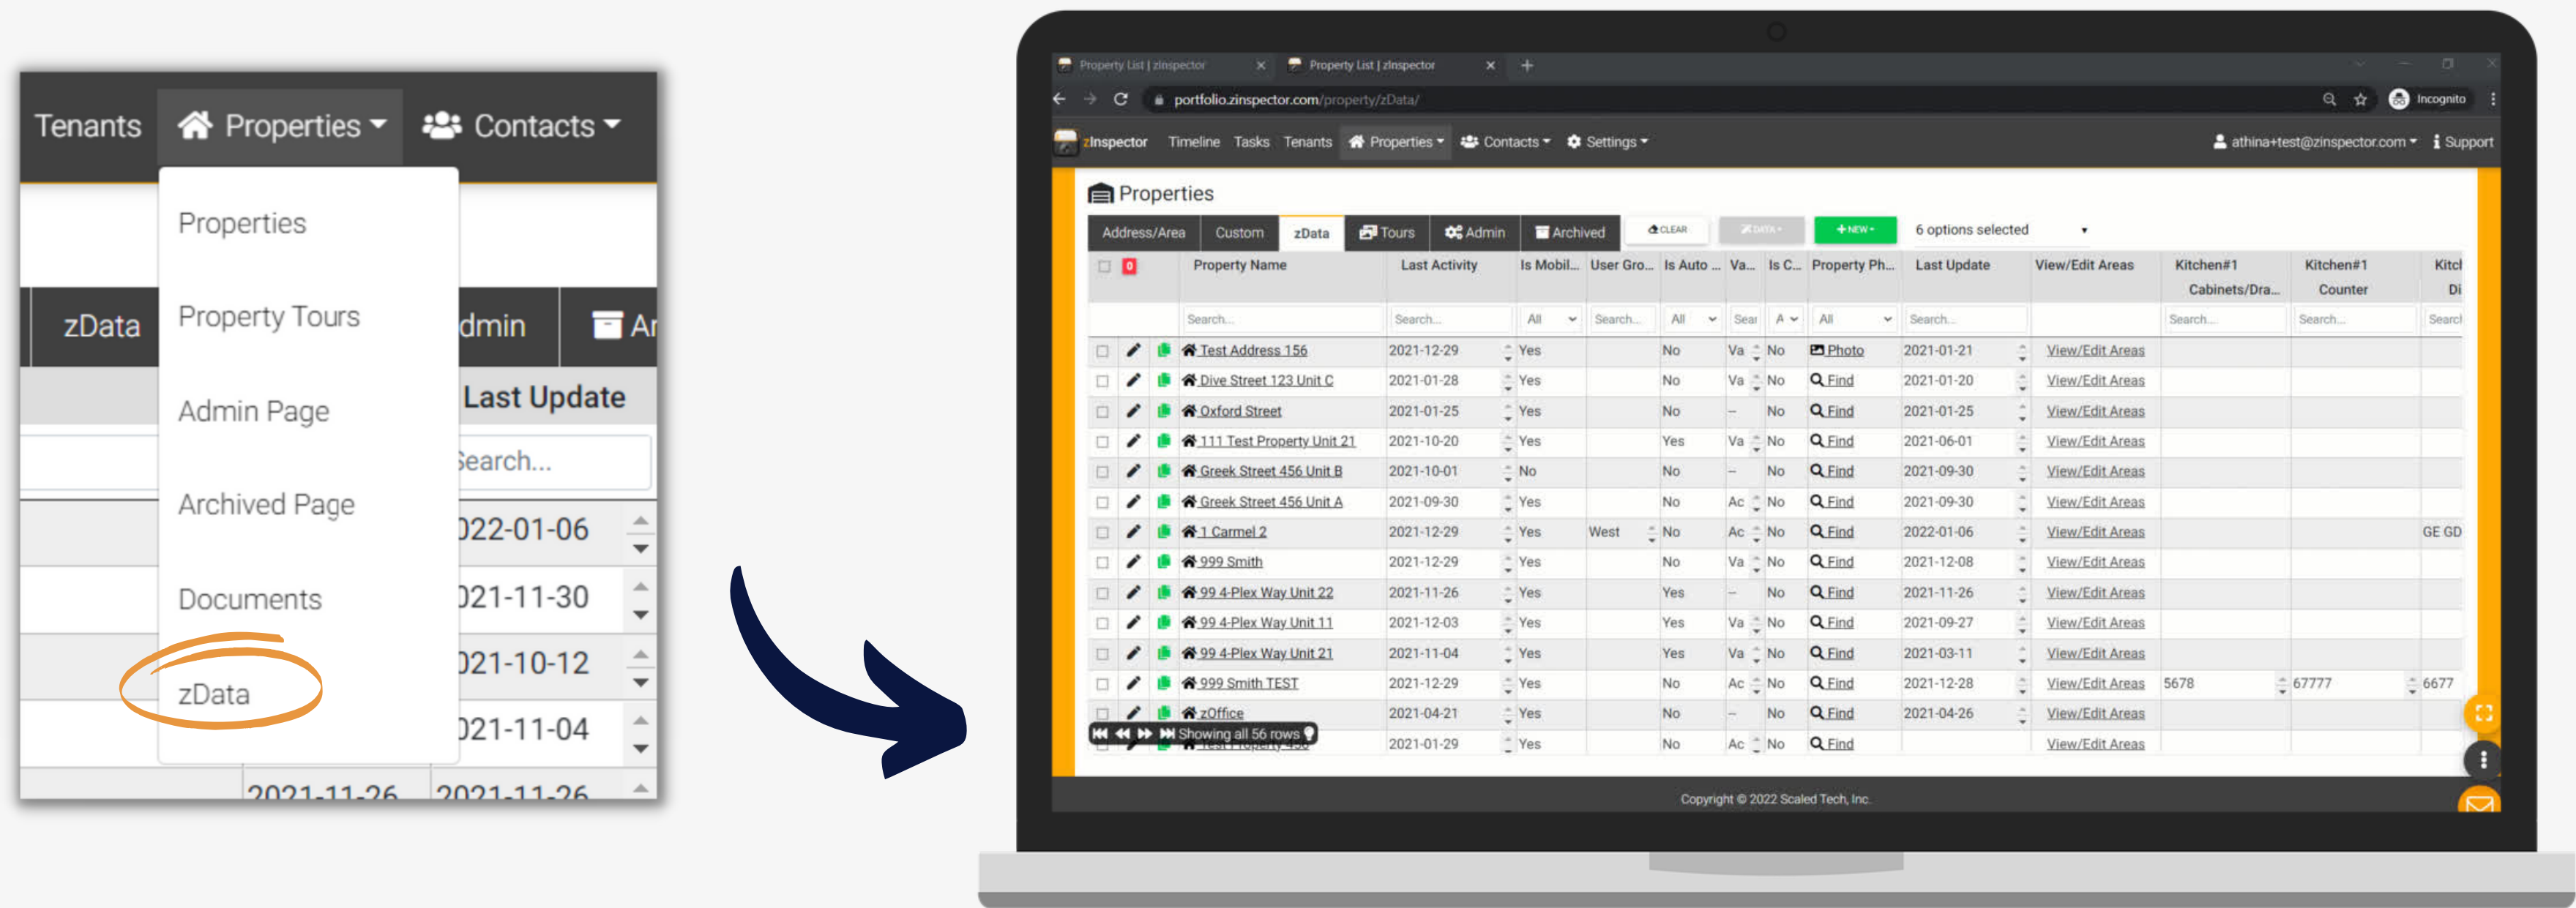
Tenants Properties Contacts

Properties
Property Tours
Admin Page
Archived Page
Documents
zData

zData dmin Ar
Last Update
Search...
022-01-06
021-11-30
021-10-12
021-11-04
2021-11-26 2021-11-26

Property List | zInspector × Property List | zInspector × +
portfolio.zinspector.com/property/zData/
Incognito

zInspector Timeline Tasks Tenants Properties Contacts Settings athina+test@zinspector.com Support

Properties

Address/Area Custom zData Tours Admin Archived CLEAR DATA +NEW 6 options selected

| | 0 | Property Name | Last Activity | Is Mobil... | User Gro... | Is Auto ... | Va... | Is C... | Property Ph... | Last Update | View/Edit Areas | Kitchen#1 Cabinets/Dra... | Kitchen#1 Counter | Kitcl Di |
|---|---|---|---|---|---|---|---|---|---|---|---|---|---|---|
| | | Search... | Search... | All | Search... | All | Sear | A | All | Search... | | Search... | Search... | Searc |
| | | Test Address 156 | 2021-12-29 | Yes | | No | Va | No | Photo | 2021-01-21 | View/Edit Areas | | | |
| | | Dive Street 123 Unit C | 2021-01-28 | Yes | | No | Va | No | Find | 2021-01-20 | View/Edit Areas | | | |
| | | Oxford Street | 2021-01-25 | Yes | | No | – | No | Find | 2021-01-25 | View/Edit Areas | | | |
| | | 111 Test Property Unit 21 | 2021-10-20 | Yes | | Yes | Va | No | Find | 2021-06-01 | View/Edit Areas | | | |
| | | Greek Street 456 Unit B | 2021-10-01 | No | | No | – | No | Find | 2021-09-30 | View/Edit Areas | | | |
| | | Greek Street 456 Unit A | 2021-09-30 | Yes | | No | Ac | No | Find | 2021-09-30 | View/Edit Areas | | | |
| | | 1 Carmel 2 | 2021-12-29 | Yes | West | No | Ac | No | Find | 2022-01-06 | View/Edit Areas | | | GE GD |
| | | 999 Smith | 2021-12-29 | Yes | | No | Va | No | Find | 2021-12-08 | View/Edit Areas | | | |
| | | 99 4-Plex Way Unit 22 | 2021-11-26 | Yes | | Yes | – | No | Find | 2021-11-26 | View/Edit Areas | | | |
| | | 99 4-Plex Way Unit 11 | 2021-12-03 | Yes | | Yes | Va | No | Find | 2021-09-27 | View/Edit Areas | | | |
| | | 99 4-Plex Way Unit 21 | 2021-11-04 | Yes | | Yes | Va | No | Find | 2021-03-11 | View/Edit Areas | | | |
| | | 999 Smith TEST | 2021-12-29 | Yes | | No | Ac | No | Find | 2021-12-28 | View/Edit Areas | 5678 | 67777 | 6677 |
| | | zOffice | 2021-04-21 | Yes | | No | – | No | Find | 2021-04-26 | View/Edit Areas | | | |
| | | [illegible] | 2021-01-29 | Yes | | No | Ac | No | Find | | View/Edit Areas | | | |

Showing all 56 rows

Copyright © 2022 Scaled Tech, Inc.